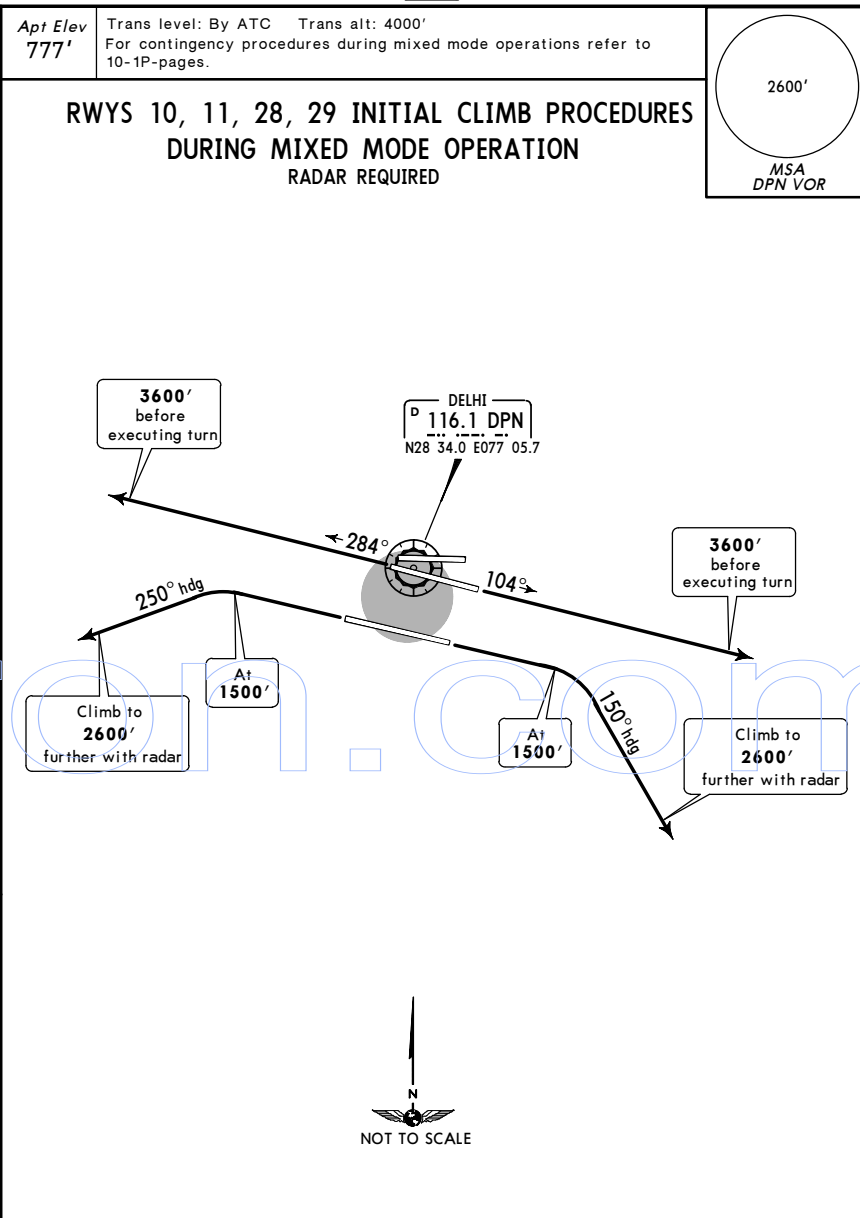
Apt Elev
777′

Trans level: By ATC Trans alt: 4000′
For contingency procedures during mixed mode operations refer to 10-1P-pages.

2600′

MSA
DPN VOR

RWYS 10, 11, 28, 29 INITIAL CLIMB PROCEDURES
DURING MIXED MODE OPERATION
RADAR REQUIRED

3600′
before
executing turn

DELHI
D 116.1 DPN
N28 34.0 E077 05.7

284°

104°

3600′
before
executing turn

250° hdg

At
1500′

Climb to
2600′
further with radar

At
1500′

150° hdg

Climb to
2600′
further with radar

N

NOT TO SCALE